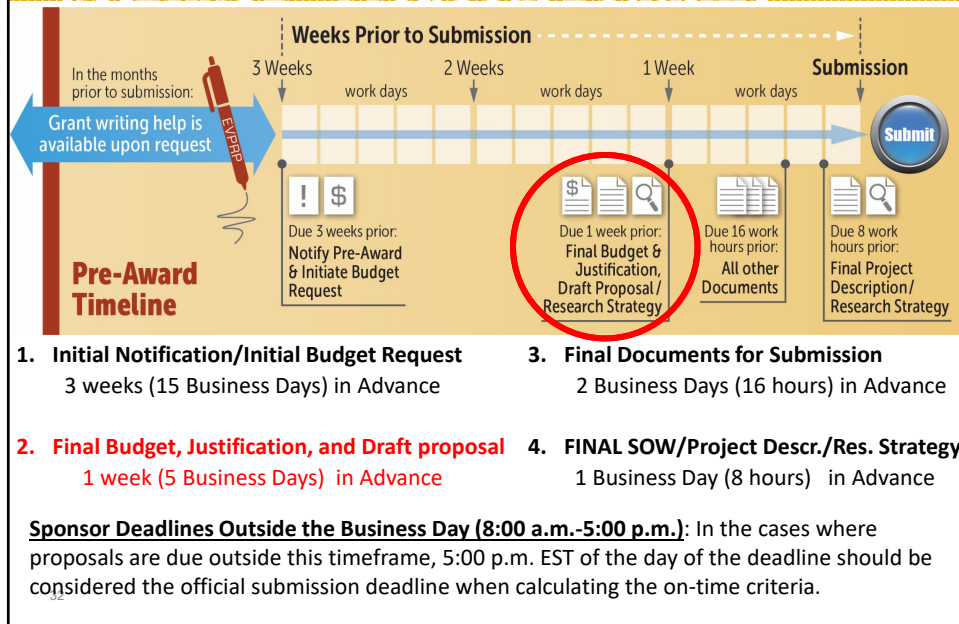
Weeks Prior to Submission

In the months prior to submission:

3 Weeks

2 Weeks

1 Week

Submission

work days

work days

work days

Grant writing help is available upon request

EVPRP

Submit

! $

Due 3 weeks prior: Notify Pre-Award & Initiate Budget Request

$

Due 1 week prior: Final Budget & Justification, Draft Proposal / Research Strategy

Due 16 work hours prior: All other Documents

Due 8 work hours prior: Final Project Description/ Research Strategy

Pre-Award Timeline

1. Initial Notification/Initial Budget Request
3 weeks (15 Business Days) in Advance

2. Final Budget, Justification, and Draft proposal
1 week (5 Business Days) in Advance

3. Final Documents for Submission
2 Business Days (16 hours) in Advance

4. FINAL SOW/Project Descr./Res. Strategy
1 Business Day (8 hours) in Advance

Sponsor Deadlines Outside the Business Day (8:00 a.m.-5:00 p.m.): In the cases where proposals are due outside this timeframe, 5:00 p.m. EST of the day of the deadline should be considered the official submission deadline when calculating the on-time criteria.

32